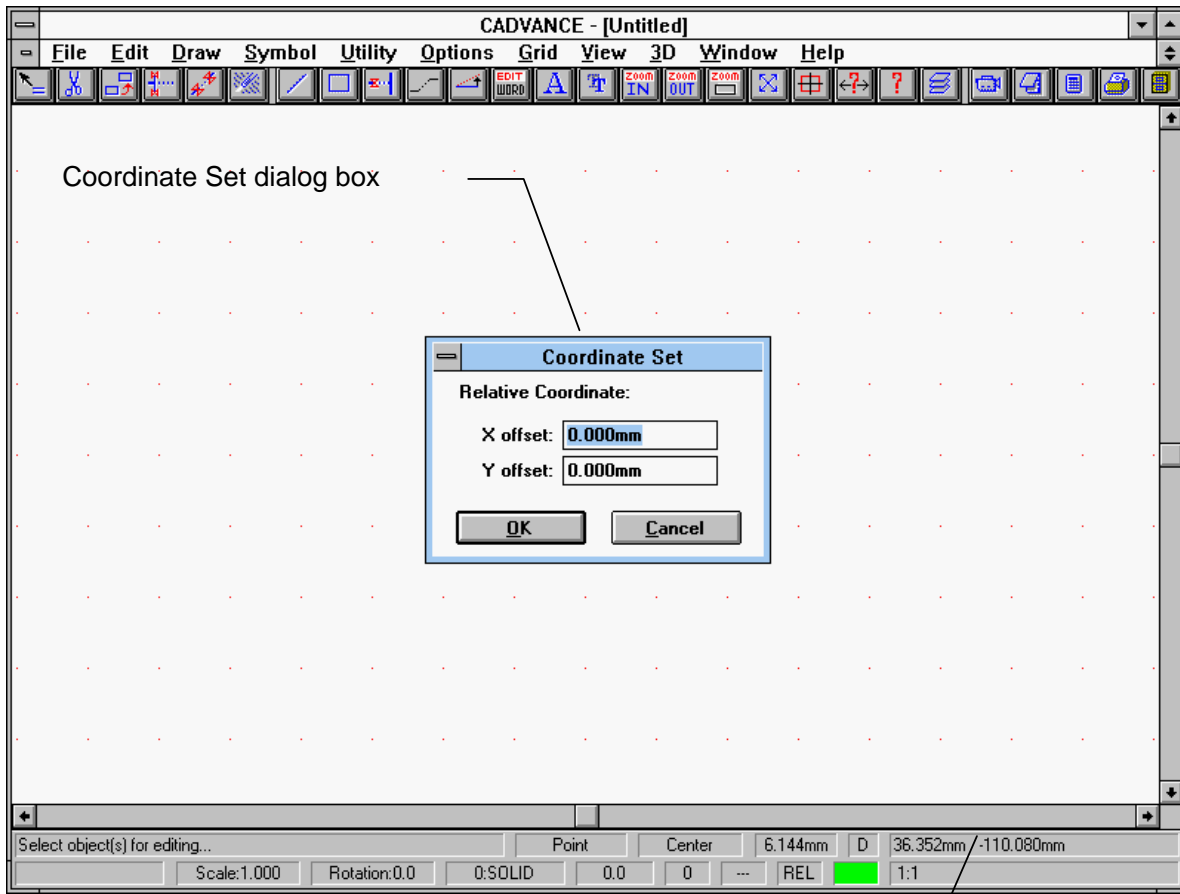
CADVANCE - [Untitled]

File Edit Draw Symbol Utility Options Grid View 3D Window Help

EDIT WORD
A
ZOOM IN
ZOOM OUT
ZOOM
?

Coordinate Set dialog box

Coordinate Set

Relative Coordinate:

X offset: 0.000mm

Y offset: 0.000mm

OK

Cancel

Select object(s) for editing... | Point | Center | 6.144mm | D | 36.352mm / -110.080mm

Scale:1.000 | Rotation:0.0 | 0:SOLID | 0.0 | 0 | --- | REL | 1:1